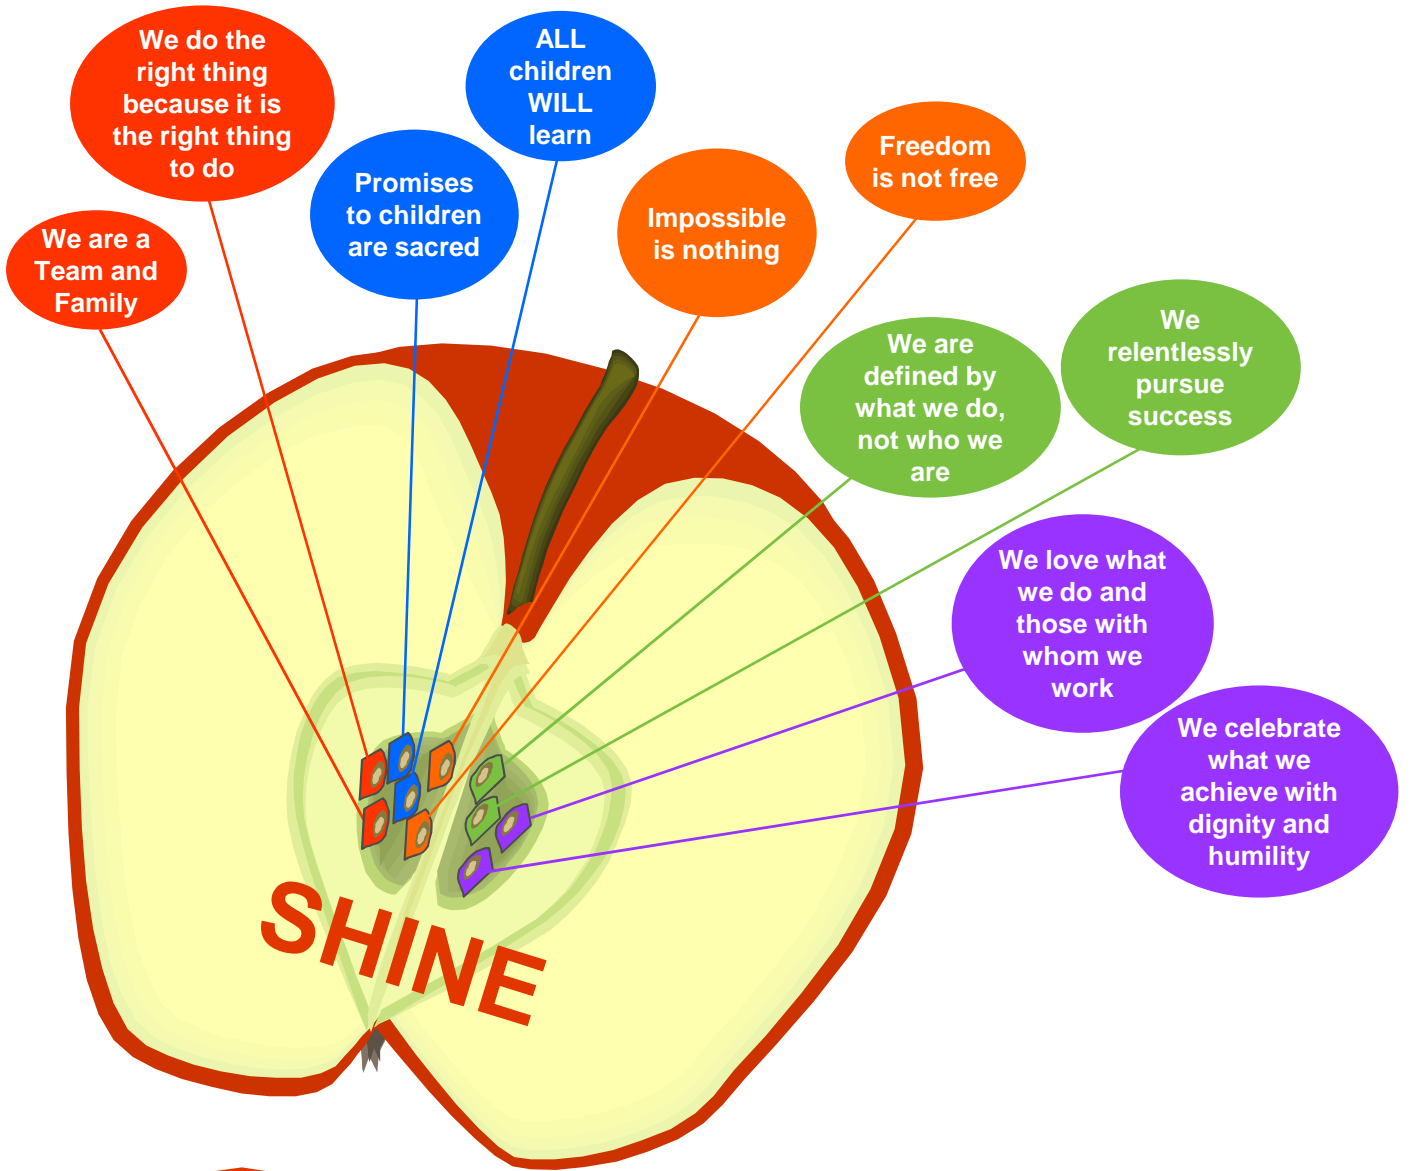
We are a Team and Family

We do the right thing because it is the right thing to do

Promises to children are sacred

ALL children WILL learn

Impossible is nothing

Freedom is not free

We are defined by what we do, not who we are

We relentlessly pursue success

We love what we do and those with whom we work

We celebrate what we achieve with dignity and humility

SHINE